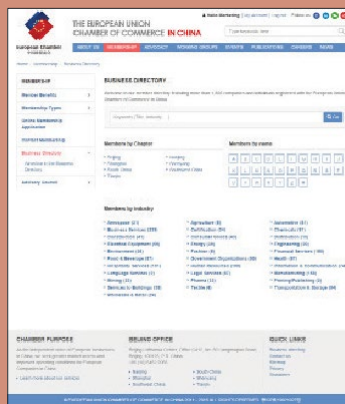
THE EUROPEAN UNION
CHAMBER OF COMMERCE IN CHINA

European Chamber
中国欧盟商会

ABOUT US MEMBERSHIP ADVOCACY WORKING GROUPS EVENTS PUBLICATIONS CHAPTERS NEWS

MEMBERSHIP

BUSINESS DIRECTORY

Members by Chapter

Members by name

A B C D E F G H I J K L M N O P Q R S T U V W X Y Z

Members by industry

CHAMBER PURPOSE

BEIJING OFFICE

QUICK LINKS

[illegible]